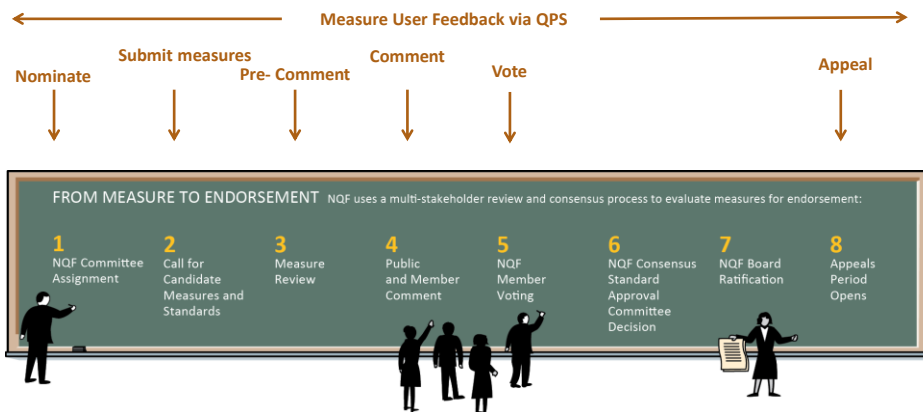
Measure User Feedback via QPS

Submit measures

Comment

Nominate

Pre- Comment

Vote

Appeal

FROM MEASURE TO ENDORSEMENT NQF uses a multi-stakeholder review and consensus process to evaluate measures for endorsement:

1
NQF Committee Assignment

2
Call for Candidate Measures and Standards

3
Measure Review

4
Public and Member Comment

5
NQF Member Voting

6
NQF Consensus Standard Approval Committee Decision

7
NQF Board Ratification

8
Appeals Period Opens